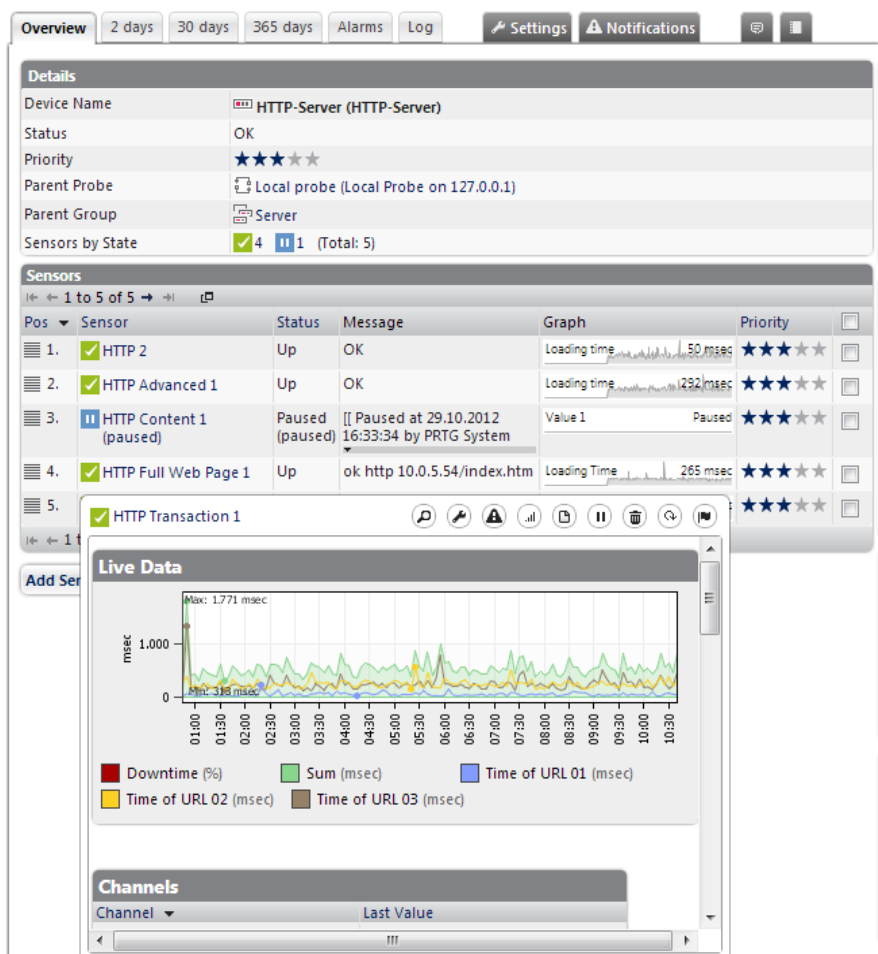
Overview 2 days 30 days 365 days Alarms Log Settings Notifications

Details

| Device Name | HTTP-Server (HTTP-Server) |
|---|---|
| Status | OK |
| Priority | ★★★★★ |
| Parent Probe | Local probe (Local Probe on 127.0.0.1) |
| Parent Group | Server |
| Sensors by State | 4 1 (Total: 5) |

Sensors

1 to 5 of 5

| Pos | Sensor | Status | Message | Graph | Priority |
|---|---|---|---|---|---|
| 1. | HTTP 2 | Up | OK | Loading time 50 msec | ★★★★★ |
| 2. | HTTP Advanced 1 | Up | OK | Loading time 292 msec | ★★★★★ |
| 3. | HTTP Content 1 (paused) | Paused (paused) | [[ Paused at 29.10.2012 16:33:34 by PRTG System | Value 1 Paused | ★★★★★ |
| 4. | HTTP Full Web Page 1 | Up | ok http 10.0.5.54/index.htm | Loading Time 265 msec | ★★★★★ |
| 5. | | | | | ★★★★★ |

1 t

Add Se

HTTP Transaction 1

Live Data

Max: 1.771 msec

1.000

msec

0

Min: 318 msec

01:00 01:30 02:00 02:30 03:00 03:30 04:00 04:30 05:00 05:30 06:00 06:30 07:00 07:30 08:00 08:30 09:00 09:30 10:00 10:30

Downtime (%) Sum (msec) Time of URL 01 (msec) Time of URL 02 (msec) Time of URL 03 (msec)

Channels

Channel Last Value

III